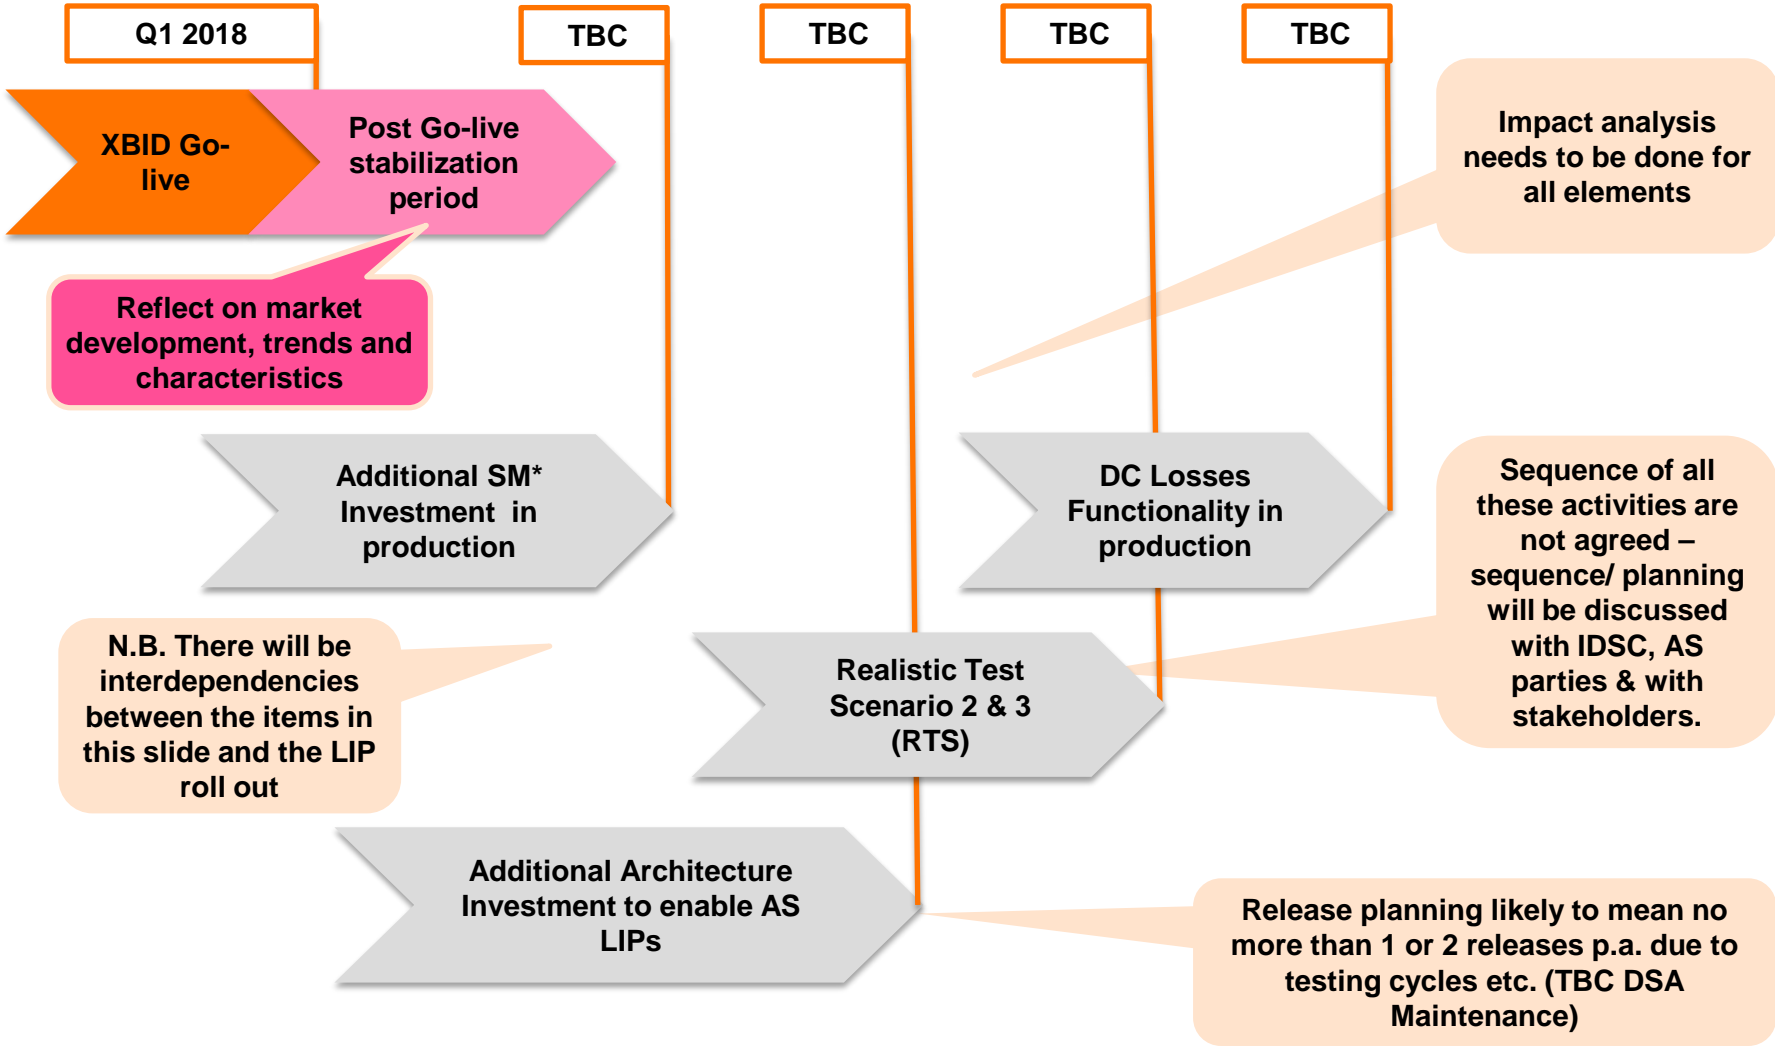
Q1 2018

TBC

TBC

TBC

TBC

XBID Go-live

Post Go-live stabilization period

Impact analysis needs to be done for all elements

Reflect on market development, trends and characteristics

Additional SM* Investment in production

DC Losses Functionality in production

Sequence of all these activities are not agreed – sequence/ planning will be discussed with IDSC, AS parties & with stakeholders.

N.B. There will be interdependencies between the items in this slide and the LIP roll out

Realistic Test Scenario 2 & 3 (RTS)

Additional Architecture Investment to enable AS LIPs

Release planning likely to mean no more than 1 or 2 releases p.a. due to testing cycles etc. (TBC DSA Maintenance)